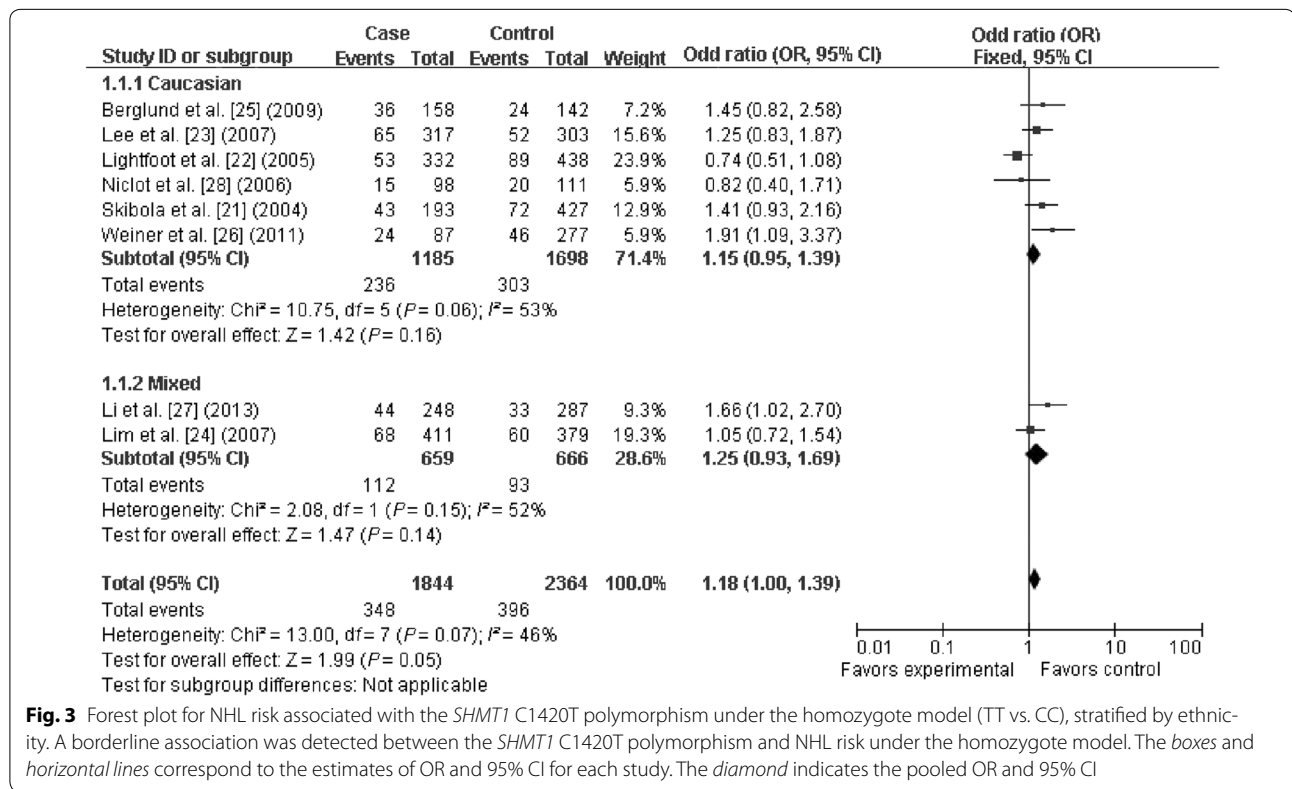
| Study ID or subgroup | Case Events | Case Total | Control Events | Control Total | Weight | Odd ratio (OR, 95% CI) |
|---|---|---|---|---|---|---|
| **1.1.1 Caucasian** | | | | | | |
| Berglund et al. [25] (2009) | 36 | 158 | 24 | 142 | 7.2% | 1.45 (0.82, 2.58) |
| Lee et al. [23] (2007) | 65 | 317 | 52 | 303 | 15.6% | 1.25 (0.83, 1.87) |
| Lightfoot et al. [22] (2005) | 53 | 332 | 89 | 438 | 23.9% | 0.74 (0.51, 1.08) |
| Niclot et al. [28] (2006) | 15 | 98 | 20 | 111 | 5.9% | 0.82 (0.40, 1.71) |
| Skibola et al. [21] (2004) | 43 | 193 | 72 | 427 | 12.9% | 1.41 (0.93, 2.16) |
| Weiner et al. [26] (2011) | 24 | 87 | 46 | 277 | 5.9% | 1.91 (1.09, 3.37) |
| **Subtotal (95% CI)** | | **1185** | | **1698** | **71.4%** | **1.15 (0.95, 1.39)** |
| Total events | 236 | | 303 | | | |
| Heterogeneity: Chi² = 10.75, df = 5 (P = 0.06); I² = 53% | | | | | | |
| Test for overall effect: Z = 1.42 (P = 0.16) | | | | | | |
| **1.1.2 Mixed** | | | | | | |
| Li et al. [27] (2013) | 44 | 248 | 33 | 287 | 9.3% | 1.66 (1.02, 2.70) |
| Lim et al. [24] (2007) | 68 | 411 | 60 | 379 | 19.3% | 1.05 (0.72, 1.54) |
| **Subtotal (95% CI)** | | **659** | | **666** | **28.6%** | **1.25 (0.93, 1.69)** |
| Total events | 112 | | 93 | | | |
| Heterogeneity: Chi² = 2.08, df = 1 (P = 0.15); I² = 52% | | | | | | |
| Test for overall effect: Z = 1.47 (P = 0.14) | | | | | | |
| **Total (95% CI)** | | **1844** | | **2364** | **100.0%** | **1.18 (1.00, 1.39)** |
| Total events | 348 | | 396 | | | |
| Heterogeneity: Chi² = 13.00, df = 7 (P = 0.07); I² = 46% | | | | | | |
| Test for overall effect: Z = 1.99 (P = 0.05) | | | | | | |
| Test for subgroup differences: Not applicable | | | | | | |

Odd ratio (OR)
Fixed, 95% CI

0.01 0.1 1 10 100
Favors experimental Favors control

**Fig. 3** Forest plot for NHL risk associated with the *SHMT1* C1420T polymorphism under the homozygote model (TT vs. CC), stratified by ethnicity. A borderline association was detected between the *SHMT1* C1420T polymorphism and NHL risk under the homozygote model. The *boxes* and *horizontal lines* correspond to the estimates of OR and 95% CI for each study. The *diamond* indicates the pooled OR and 95% CI